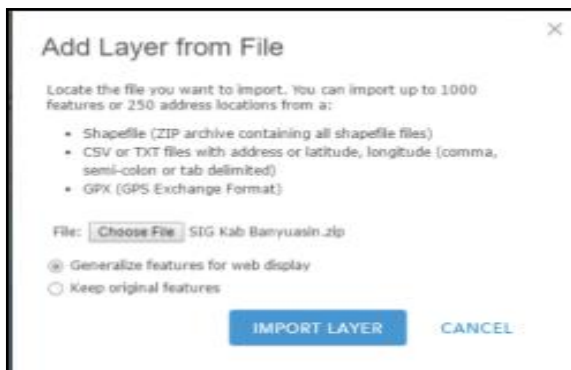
Add Layer from File

×

Locate the file you want to import. You can import up to 1000 features or 250 address locations from a:

• Shapefile (ZIP archive containing all shapefile files)
• CSV or TXT files with address or latitude, longitude (comma, semi-colon or tab delimited)
• GPX (GPS Exchange Format)

File: Choose File SIG Kab Banyuasin.zip

Generalize features for web display
Keep original features

IMPORT LAYER CANCEL